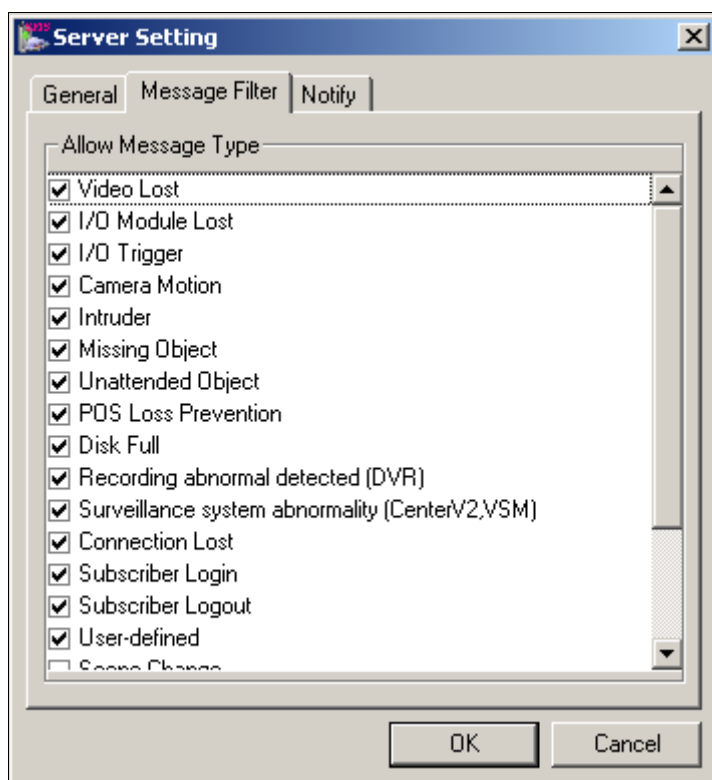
Server Setting

General | Message Filter | Notify

Allow Message Type

☑ Video Lost
☑ I/O Module Lost
☑ I/O Trigger
☑ Camera Motion
☑ Intruder
☑ Missing Object
☑ Unattended Object
☑ POS Loss Prevention
☑ Disk Full
☑ Recording abnormal detected (DVR)
☑ Surveillance system abnormality (CenterV2,VSM)
☑ Connection Lost
☑ Subscriber Login
☑ Subscriber Logout
☑ User-defined
☐ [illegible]

OK | Cancel